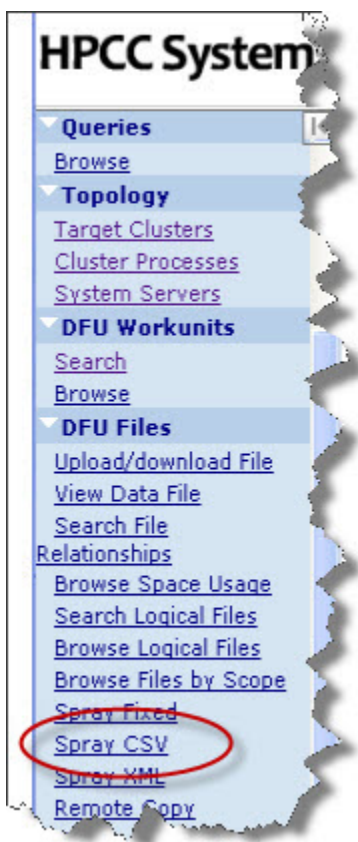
HPCC System

Queries

Browse

Topology

Target Clusters

Cluster Processes

System Servers

DFU Workunits

Search

Browse

DFU Files

Upload/download File

View Data File

Search File Relationships

Browse Space Usage

Search Logical Files

Browse Logical Files

Browse Files by Scope

Spray Fixed

Spray CSV

Spray XML

Remote Copy